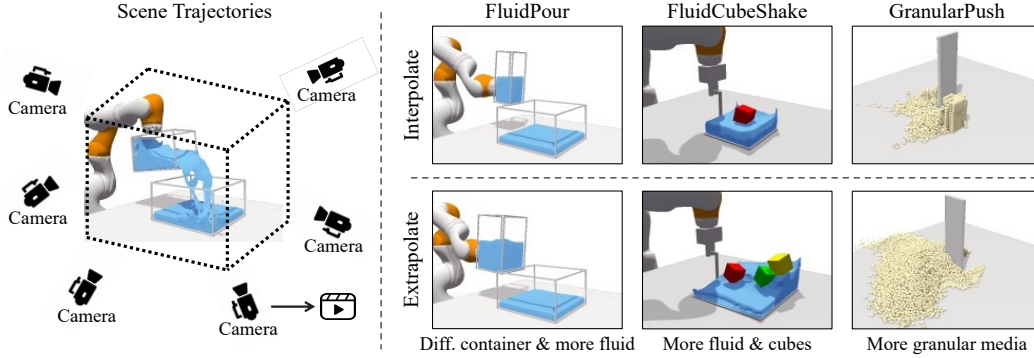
Scene Trajectories

Camera

Camera

Camera

Camera

Camera

Camera

FluidPour

FluidCubeShake

GranularPush

Interpolate

Extrapolate

Diff. container & more fluid

More fluid & cubes

More granular media